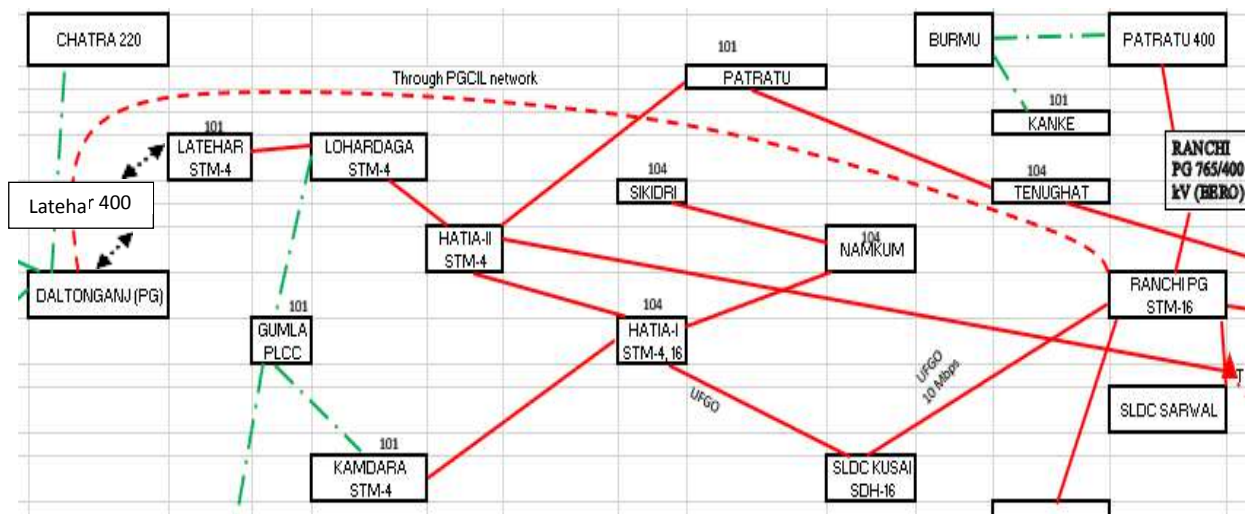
CHATRA 220

101
PATRATU

BURMU

PATRATU 400

Through PGCIL network

101
LATEHAR
STM-4

LOHARDAGA
STM-4

101
KANKE

RANCHI
PG 765/400
kV (BERO)

104
SIKIDRI

104
TENUGHAT

Latehar 400

HATIA-II
STM-4

104
NAMKUM

DALTONGANJ (PG)

RANCHI PG
STM-16

101
GUMLA
PLCC

104
HATIA-I
STM-4, 16

UFGO
10 Mbps

UFGO

SLDC SARWAL

101
KAMDARA
STM-4

SLDC KUSAI
SDH-16